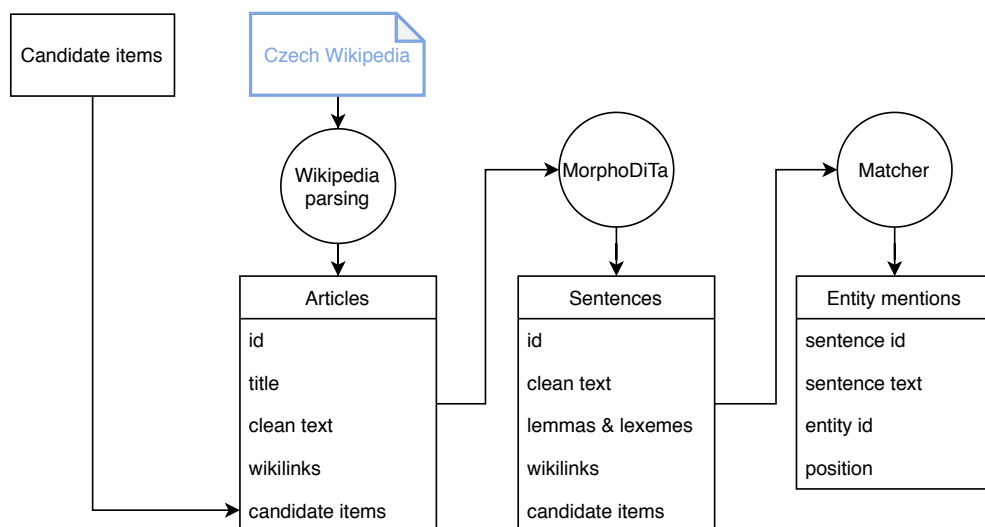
Candidate items

Czech Wikipedia

Wikipedia parsing

MorphoDiTa

Matcher

Articles

id

title

clean text

wikilinks

candidate items

Sentences

id

clean text

lemmas & lexemes

wikilinks

candidate items

Entity mentions

sentence id

sentence text

entity id

position